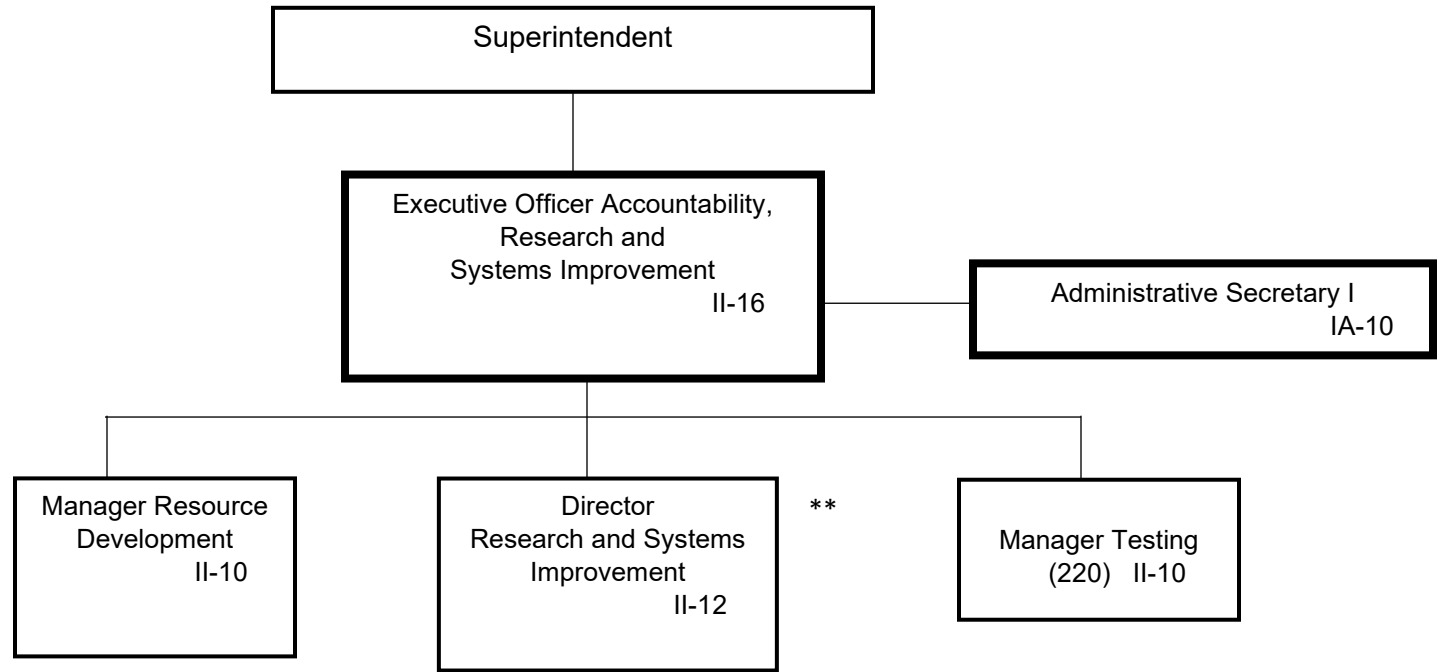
Superintendent

Executive Officer Accountability, Research and Systems Improvement II-16

Administrative Secretary I IA-10

Manager Resource Development II-10

Director Research and Systems Improvement II-12

**

Manager Testing (220) II-10